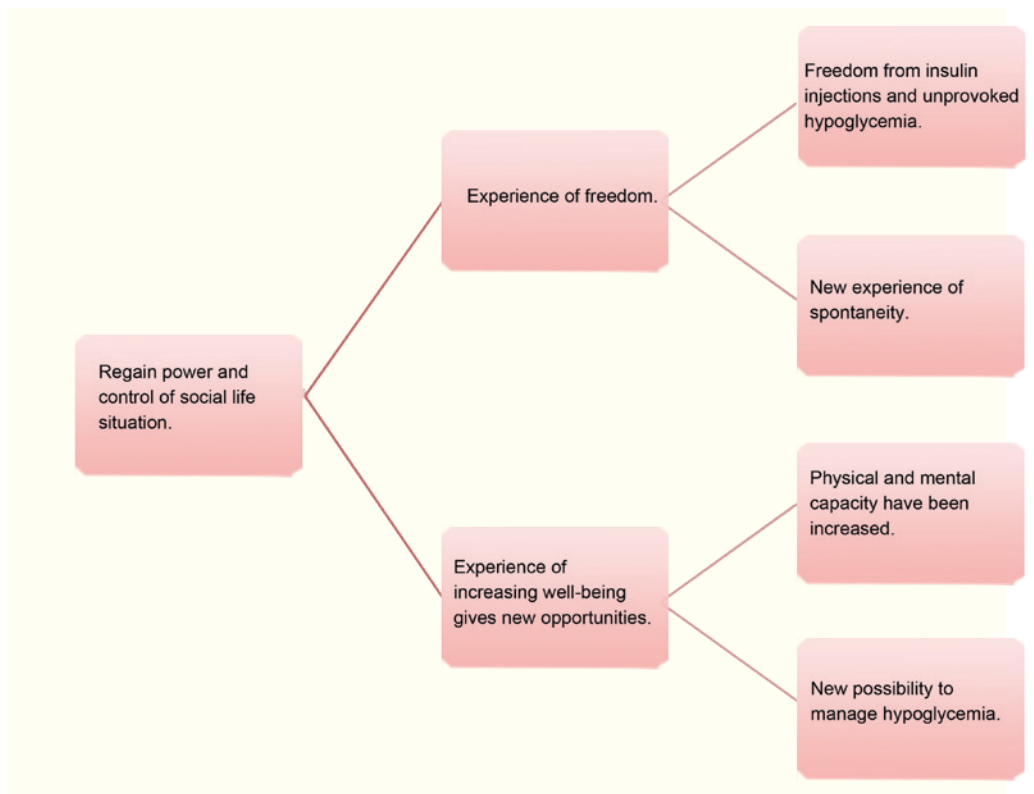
Regain power and control of social life situation.

Experience of freedom.

Freedom from insulin injections and unprovoked hypoglycemia.

New experience of spontaneity.

Experience of increasing well-being gives new opportunities.

Physical and mental capacity have been increased.

New possibility to manage hypoglycemia.